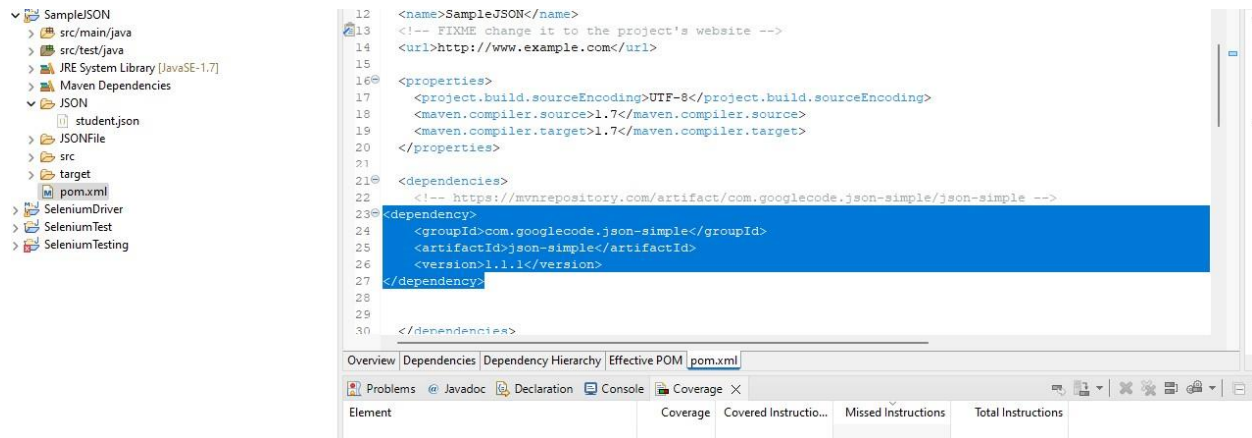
SampleJSON
src/main/java
src/test/java
JRE System Library [JavaSE-1.7]
Maven Dependencies
JSON
student.json
JSONFile
src
target
pom.xml
SeleniumDriver
SeleniumTest
SeleniumTesting

12 <name>SampleJSON</name>
13 <!-- FIXME change it to the project's website -->
14 <url>http://www.example.com</url>
15
16 <properties>
17 <project.build.sourceEncoding>UTF-8</project.build.sourceEncoding>
18 <maven.compiler.source>1.7</maven.compiler.source>
19 <maven.compiler.target>1.7</maven.compiler.target>
20 </properties>
21
21 <dependencies>
22 <!-- https://mvnrepository.com/artifact/com.googlecode.json-simple/json-simple -->
23 <dependency>
24 <groupId>com.googlecode.json-simple</groupId>
25 <artifactId>json-simple</artifactId>
26 <version>1.1.1</version>
27 </dependency>
28
29
30 </dependencies>

Overview Dependencies Dependency Hierarchy Effective POM pom.xml

Problems @ Javadoc Declaration Console Coverage

| Element | Coverage | Covered Instructio... | Missed Instructions | Total Instructions |
|---|---|---|---|---|